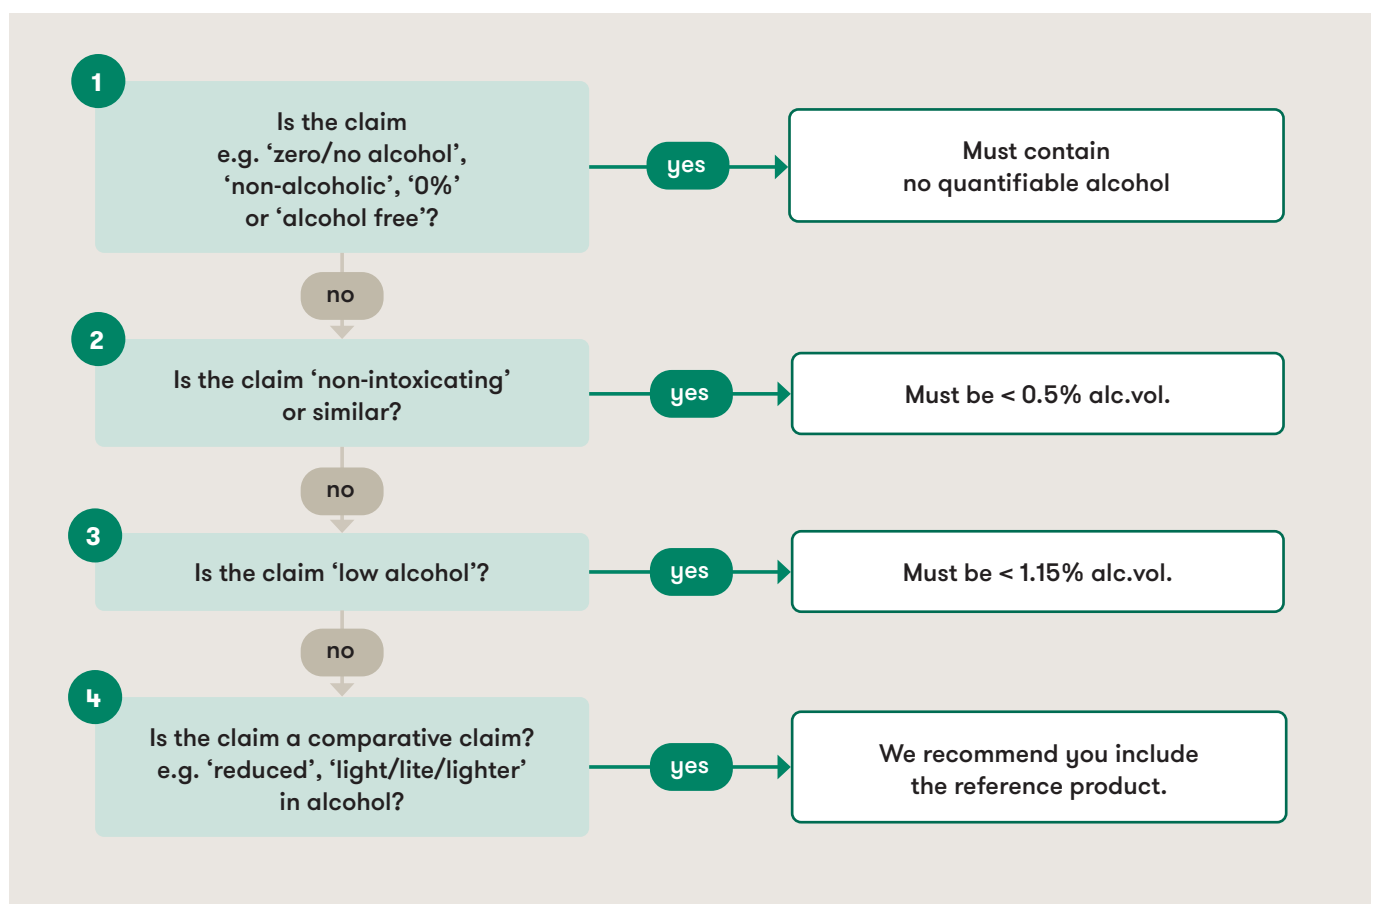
1

Is the claim e.g. ‘zero/no alcohol’, ‘non-alcoholic’, ‘0%’ or ‘alcohol free’?

yes

Must contain no quantifiable alcohol

no

2

Is the claim ‘non-intoxicating’ or similar?

yes

Must be < 0.5% alc.vol.

no

3

Is the claim ‘low alcohol’?

yes

Must be < 1.15% alc.vol.

no

4

Is the claim a comparative claim? e.g. ‘reduced’, ‘light/lite/lighter’ in alcohol?

yes

We recommend you include the reference product.